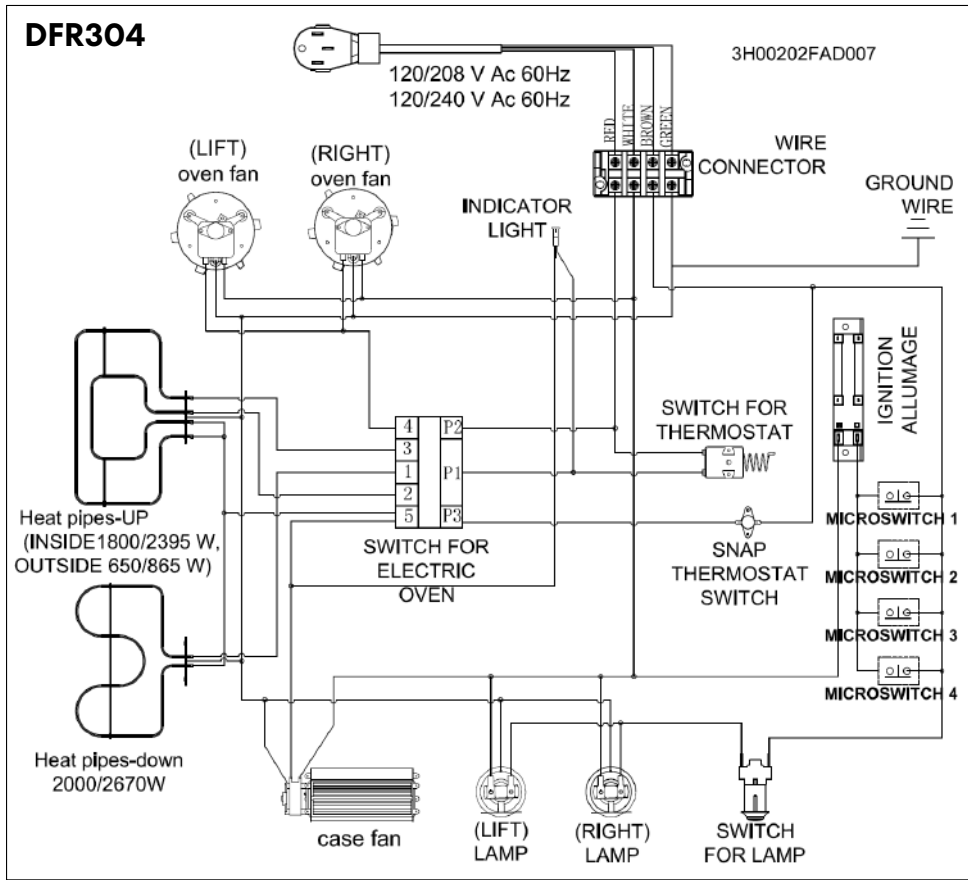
DFR304

3H00202FAD007

120/208 V Ac 60Hz
120/240 V Ac 60Hz

RED WHITE BROWN GREEN

WIRE CONNECTOR

GROUND WIRE

(LIFT) oven fan

(RIGHT) oven fan

INDICATOR LIGHT

IGNITION ALLUMAGE

4 P2
3
1 P1
2
5 P3

SWITCH FOR THERMOSTAT

Heat pipes-UP (INSIDE1800/2395 W, OUTSIDE 650/865 W)

SWITCH FOR ELECTRIC OVEN

SNAP THERMOSTAT SWITCH

MICROSWITCH 1
MICROSWITCH 2
MICROSWITCH 3
MICROSWITCH 4

Heat pipes-down 2000/2670W

case fan

(LIFT) LAMP

(RIGHT) LAMP

SWITCH FOR LAMP